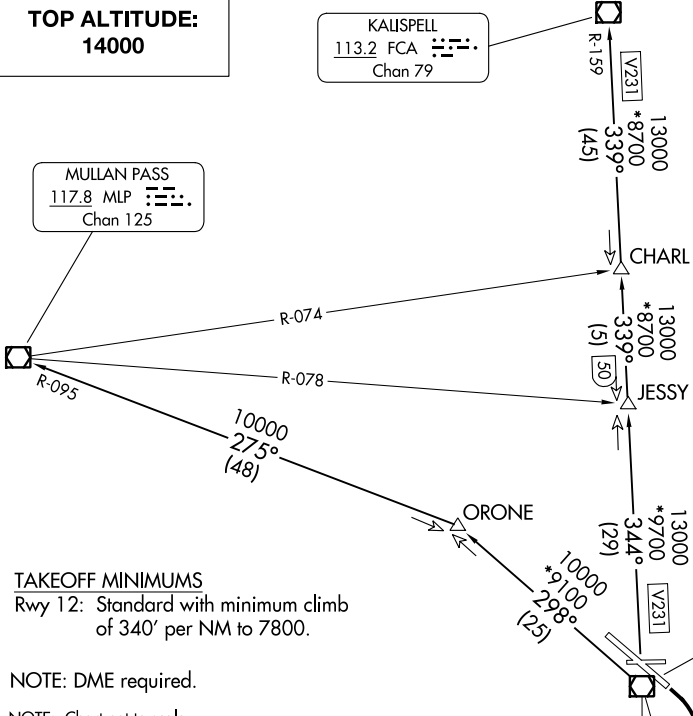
TOP ALTITUDE:
14000

KALISPELL
113.2 FCA
Chan 79

R-159

V231

13000
*8700
339°
(45)

MULLAN PASS
117.8 MLP
Chan 125

CHARL

R-074

13000
*8700
339°
(5)

R-078

50

JESSY

R-095

10000
275°
(48)

ORONE

13000
*9700
344°
(29)

V231

10000
*9100
298°
(25)

TAKEOFF MINIMUMS
Rwy 12: Standard with minimum climb of 340' per NM to 7800.

NOTE: DME required.

NOTE: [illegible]